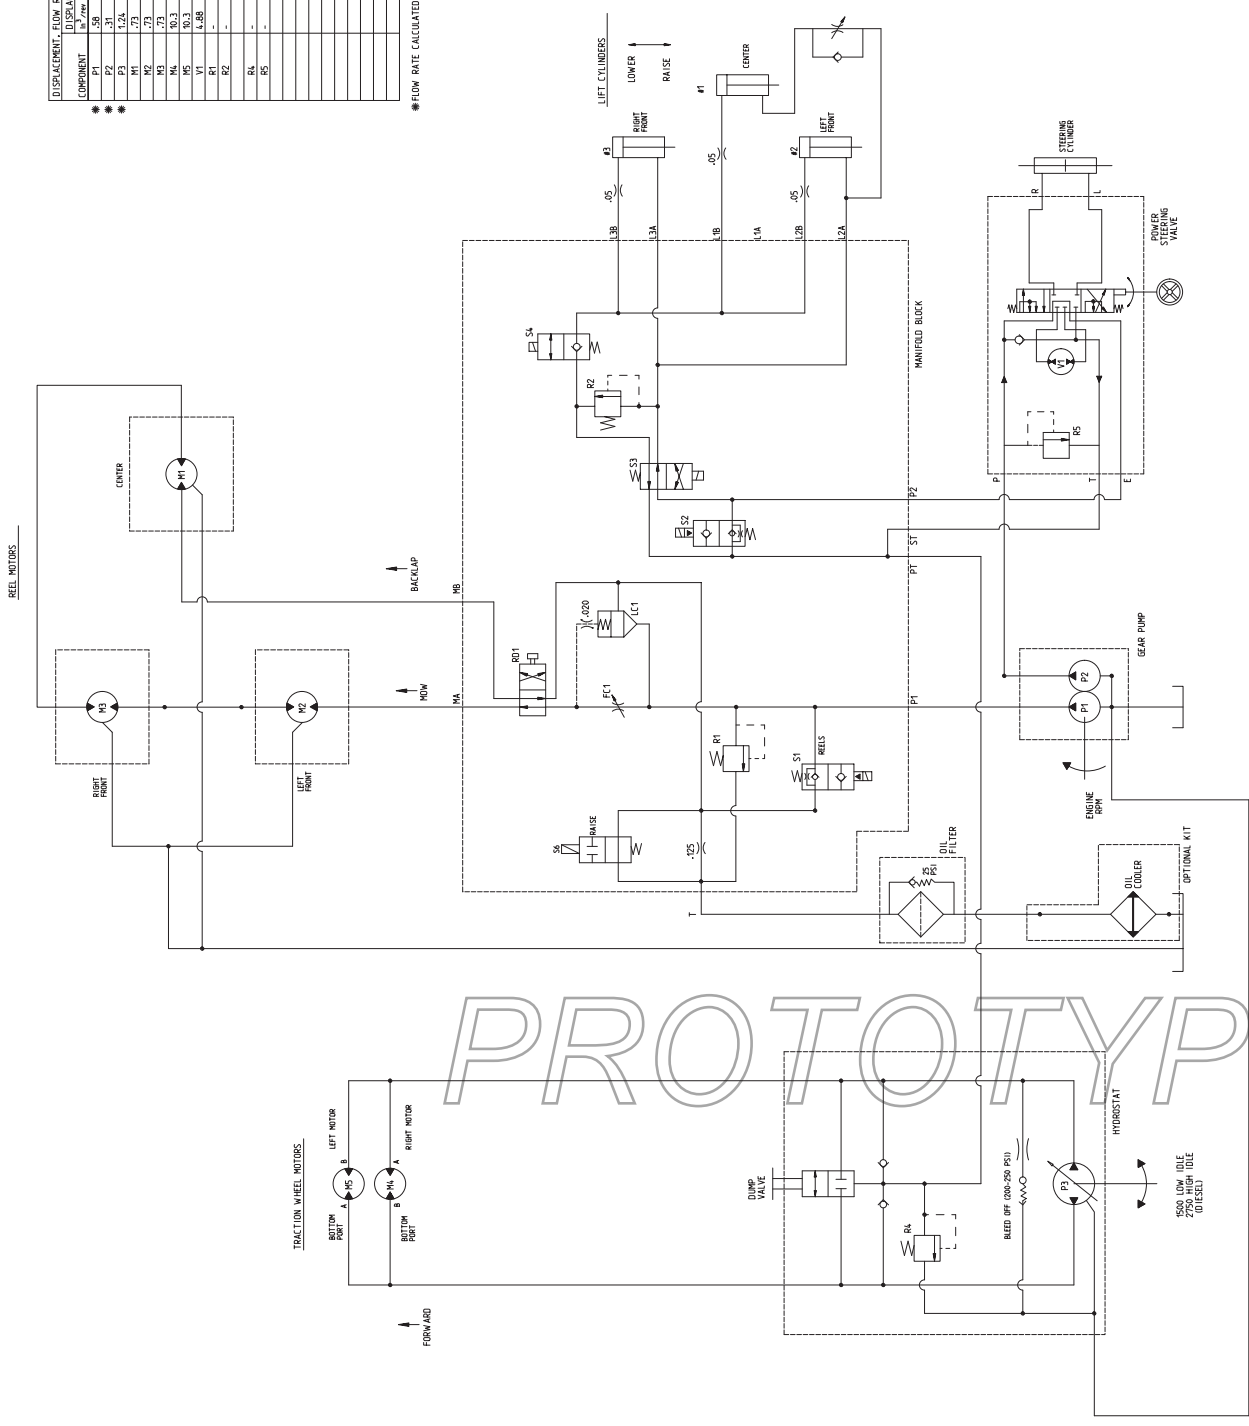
| DISPLACEMENT, FLOW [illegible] | |
|---|---|
| COMPONENT | DISPLA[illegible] $in^3/rev$ |
| * P1 | .58 |
| * P2 | .31 |
| * P3 | 1.24 |
| M1 | .73 |
| M2 | .73 |
| M3 | .73 |
| M4 | 10.3 |
| M5 | 10.3 |
| V1 | 4.88 |
| R1 | - |
| R2 | - |
| R4 | - |
| R5 | - |

* FLOW RATE CALCULATED

LIFT CYLINDERS

LOWER RAISE

#1 CENTER

#3 RIGHT FRONT

#2 LEFT FRONT

.05 .05 .05

L3B L3A L1B L1A L2B L2A

STEERING CYLINDER

R L

POWER STEERING VALVE

V1

R5

P T E

MANIFOLD BLOCK

S4

R2

S3

S2

P2 ST PT P1

REEL MOTORS

CENTER

M1

BACKLAP

MB

.020 LC1

RD1

MOW

MA

FC1

M3 M2

RIGHT FRONT

LEFT FRONT

R1

S1 REELS

S6 RAISE

.125

T

OIL FILTER

25 PSI

GEAR PUMP

P2 P1

ENGINE RPM

OIL COOLER

OPTIONAL KIT

PROTOTYP

TRACTION WHEEL MOTORS

LEFT MOTOR RIGHT MOTOR

B A

M5 M4

A B

BOTTOM PORT BOTTOM PORT

FORWARD

DUMP VALVE

R4

BLEED OFF (200-250 PSI)

HYDROSTAT

P3

1500 LOW IDLE 2750 HIGH IDLE (DIESEL)